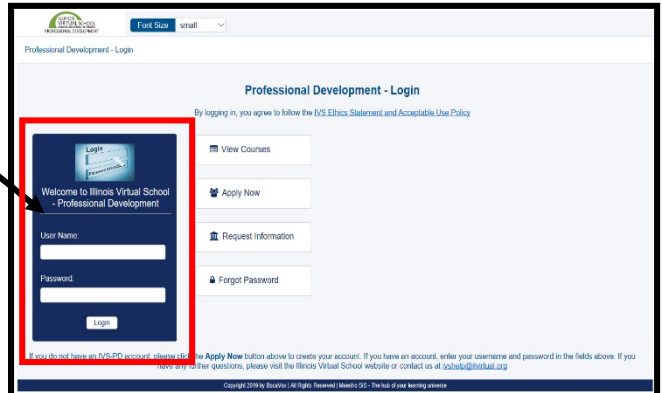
ILLINOIS VIRTUAL SCHOOL PROFESSIONAL DEVELOPMENT

Font Size small

Professional Development - Login

Professional Development - Login

By logging in, you agree to follow the IVS Ethics Statement and Acceptable Use Policy

Login

Welcome to Illinois Virtual School - Professional Development

User Name:

Password:

Login

View Courses

Apply Now

Request Information

Forgot Password

If you do not have an IVS-PD account, please click the Apply Now button above to create your account. If you have an account, enter your username and password in the fields above. If you have any further questions, please visit the Illinois Virtual School website or contact us at ivshelp@ilvirtual.org

Copyright 2019 by BocaVox | All Rights Reserved | Maestro SIS - The hub of your learning universe